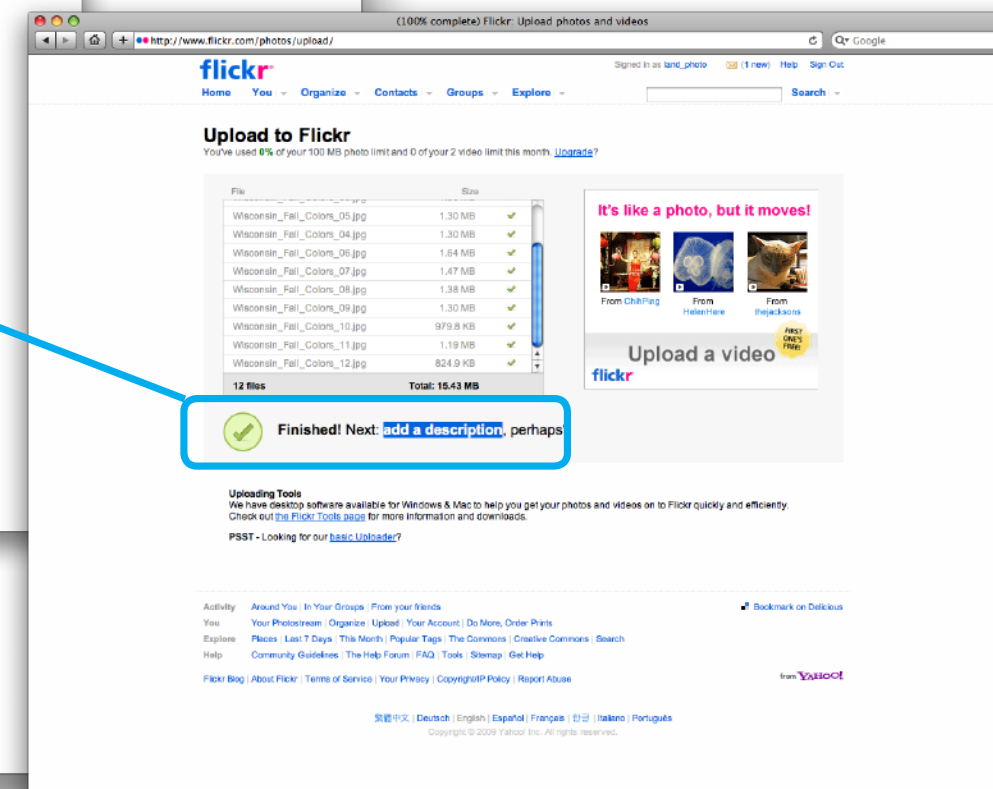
(100% complete) Flickr: Upload photos and videos

http://www.flickr.com/photos/upload/

Google

flickr

Signed in as land_photo (1 new) Help Sign Out

Home You Organize Contacts Groups Explore Search

Upload to Flickr

You've used 0% of your 100 MB photo limit and 0 of your 2 video limit this month. Upgrade?

| File | Size |
|---|---|
| Wisconsin_Fall_Colors_05.jpg | 1.30 MB |
| Wisconsin_Fall_Colors_04.jpg | 1.30 MB |
| Wisconsin_Fall_Colors_06.jpg | 1.64 MB |
| Wisconsin_Fall_Colors_07.jpg | 1.47 MB |
| Wisconsin_Fall_Colors_08.jpg | 1.38 MB |
| Wisconsin_Fall_Colors_09.jpg | 1.30 MB |
| Wisconsin_Fall_Colors_10.jpg | 979.8 KB |
| Wisconsin_Fall_Colors_11.jpg | 1.19 MB |
| Wisconsin_Fall_Colors_12.jpg | 824.9 KB |
| 12 files | Total: 15.43 MB |

It's like a photo, but it moves!

From ChihPing From HelenHere From thejacksons

Upload a video FIRST ONE'S FREE!

flickr

Finished! Next: add a description, perhaps?

Uploading Tools
We have desktop software available for Windows & Mac to help you get your photos and videos on to Flickr quickly and efficiently. Check out the Flickr Tools page for more information and downloads.

PSST - Looking for our basic Uploader?

Activity Around You | In Your Groups | From your friends
You Your Photostream | Organize | Upload | Your Account | Do More, Order Prints
Explore Places | Last 7 Days | This Month | Popular Tags | The Commons | Creative Commons | Search
Help Community Guidelines | The Help Forum | FAQ | Tools | Sitemap | Get Help

Bookmark on Delicious

Flickr Blog | About Flickr | Terms of Service | Your Privacy | Copyright/IP Policy | Report Abuse

from YAHOO!

繁體中文 | Deutsch | English | Español | Français | 한글 | Italiano | Português
Copyright © 2009 Yahoo! Inc. All rights reserved.